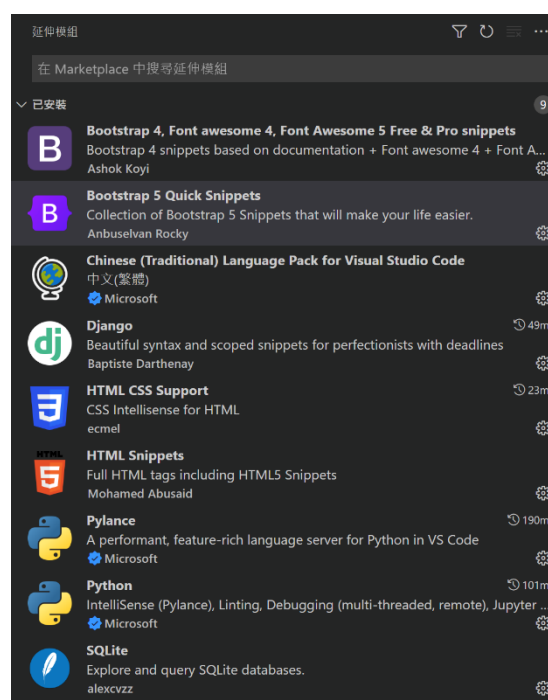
延伸模組

在 Marketplace 中搜尋延伸模組

已安裝 9

B
Bootstrap 4, Font awesome 4, Font Awesome 5 Free & Pro snippets
Bootstrap 4 snippets based on documentation + Font awesome 4 + Font A...
Ashok Koyi

B
Bootstrap 5 Quick Snippets
Collection of Bootstrap 5 Snippets that will make your life easier.
Anbuselvan Rocky

Chinese (Traditional) Language Pack for Visual Studio Code
中文(繁體)
Microsoft

dj
Django 49m
Beautiful syntax and scoped snippets for perfectionists with deadlines
Baptiste Darthenay

3
HTML CSS Support 23m
CSS Intellisense for HTML
ecmel

HTML 5
HTML Snippets
Full HTML tags including HTML5 Snippets
Mohamed Abusaid

Pylance 190m
A performant, feature-rich language server for Python in VS Code
Microsoft

Python 101m
IntelliSense (Pylance), Linting, Debugging (multi-threaded, remote), Jupyter ...
Microsoft

SQLite
Explore and query SQLite databases.
alexcvzz